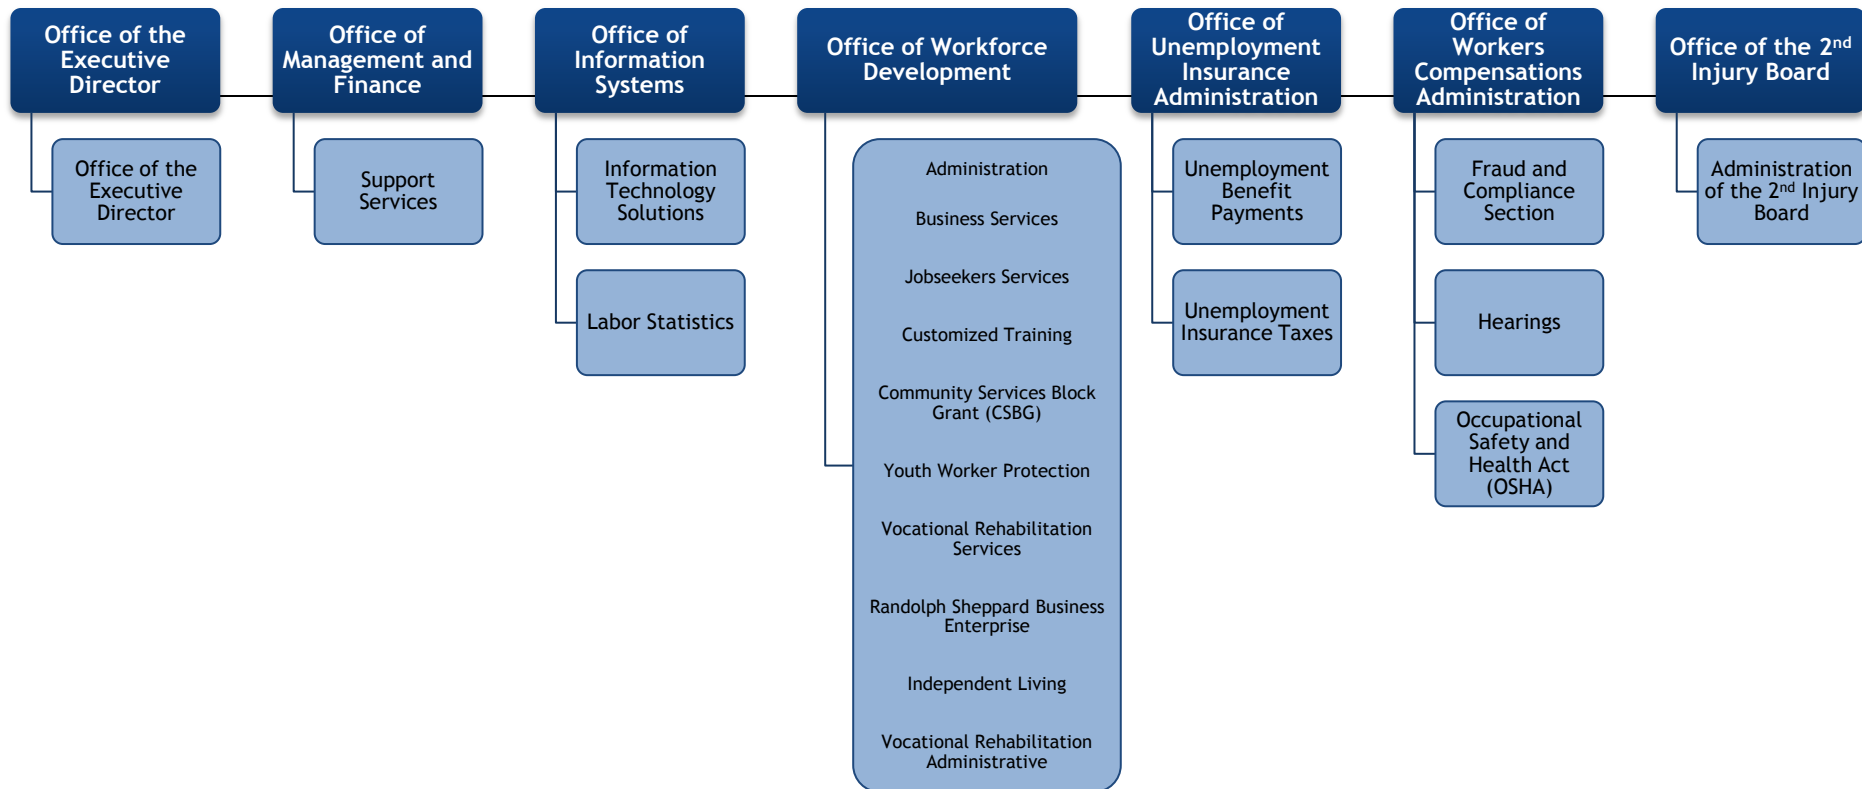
Office of the Executive Director

Office of the Executive Director

Office of Management and Finance

Support Services

Office of Information Systems

Information Technology Solutions

Labor Statistics

Office of Workforce Development

Administration

Business Services

Jobseekers Services

Customized Training

Community Services Block Grant (CSBG)

Youth Worker Protection

Vocational Rehabilitation Services

Randolph Sheppard Business Enterprise

Independent Living

Vocational Rehabilitation Administrative

Office of Unemployment Insurance Administration

Unemployment Benefit Payments

Unemployment Insurance Taxes

Office of Workers Compensations Administration

Fraud and Compliance Section

Hearings

Occupational Safety and Health Act (OSHA)

Office of the 2$^{nd}$ Injury Board

Administration of the 2$^{nd}$ Injury Board